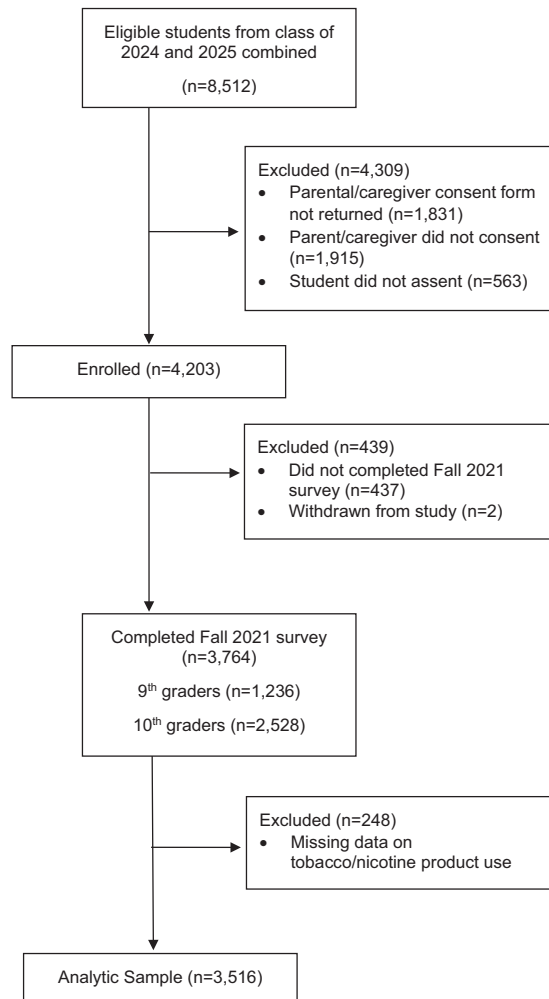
Eligible students from class of 2024 and 2025 combined

(n=8,512)

Excluded (n=4,309)
- Parental/caregiver consent form not returned (n=1,831)
- Parent/caregiver did not consent (n=1,915)
- Student did not assent (n=563)

Enrolled (n=4,203)

Excluded (n=439)
- Did not completed Fall 2021 survey (n=437)
- Withdrawn from study (n=2)

Completed Fall 2021 survey (n=3,764)

9$^{th}$ graders (n=1,236)

10$^{th}$ graders (n=2,528)

Excluded (n=248)
- Missing data on tobacco/nicotine product use

Analytic Sample (n=3,516)